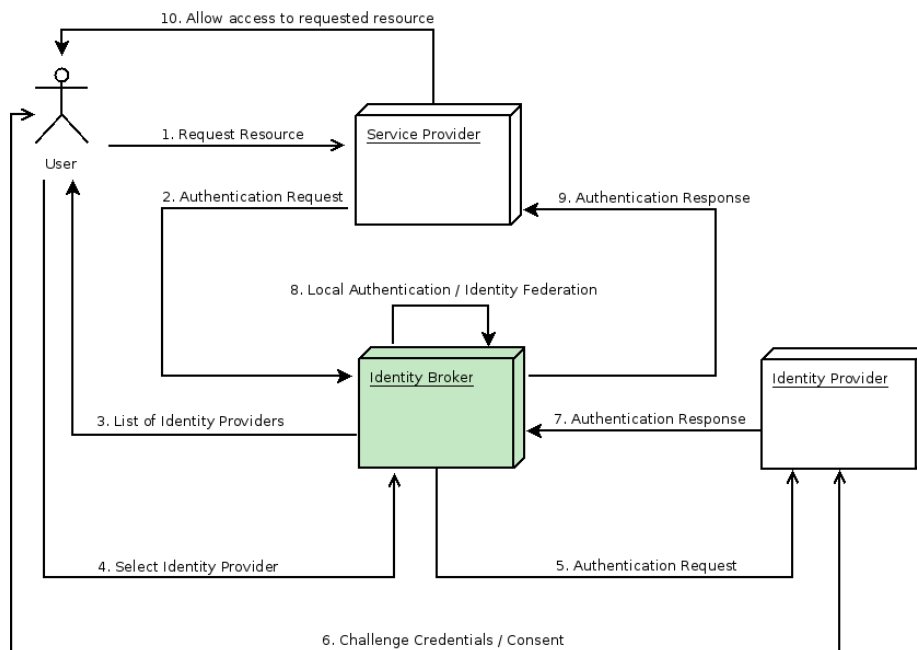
10. Allow access to requested resource

User

1. Request Resource

Service Provider

2. Authentication Request

9. Authentication Response

8. Local Authentication / Identity Federation

Identity Broker

Identity Provider

3. List of Identity Providers

7. Authentication Response

4. Select Identity Provider

5. Authentication Request

6. Challenge Credentials / Consent